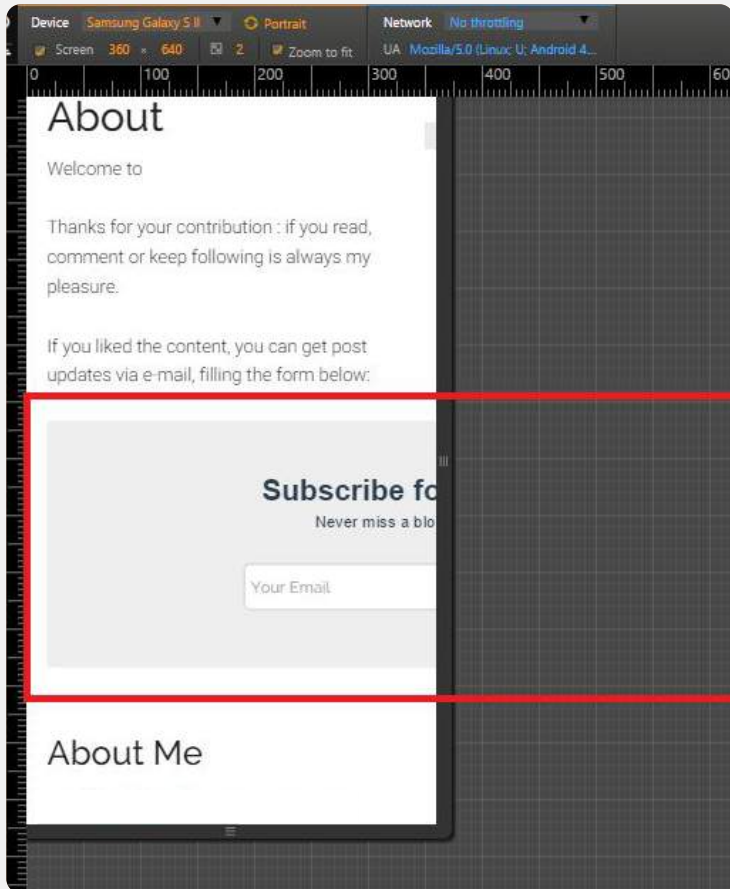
Device Samsung Galaxy S II Portrait
Screen 360 × 640 2 Zoom to fit
Network No throttling
UA Mozilla/5.0 (Linux; U; Android 4...

0 100 200 300 400 500 60

About

Welcome to

Thanks for your contribution : if you read, comment or keep following is always my pleasure.

If you liked the content, you can get post updates via e-mail, filling the form below:

Subscribe fo
Never miss a blo

Your Email

About Me